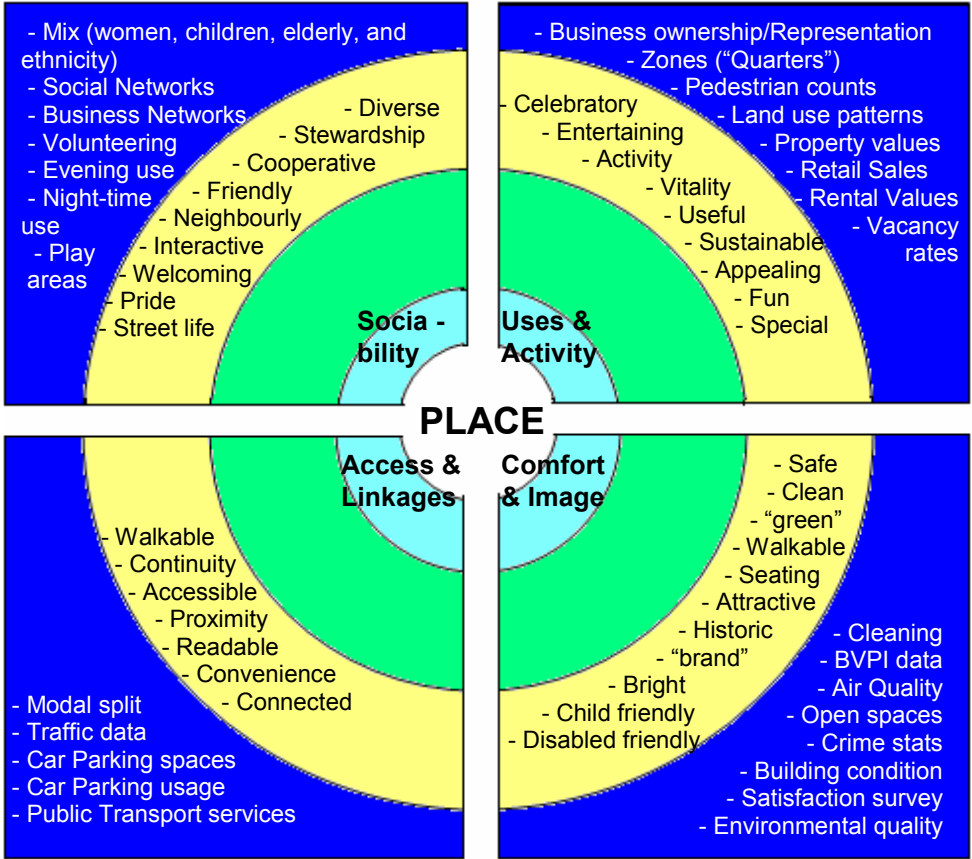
- Mix (women, children, elderly, and ethnicity)
- Social Networks
- Business Networks
- Volunteering
- Evening use
- Night-time use
- Play areas

- Diverse
- Stewardship
- Cooperative
- Friendly
- Neighbourly
- Interactive
- Welcoming
- Pride
- Street life

Socia - bility

- Business ownership/Representation
- Zones ("Quarters")
- Pedestrian counts
- Land use patterns
- Property values
- Retail Sales
- Rental Values
- Vacancy rates

- Celebratory
- Entertaining
- Activity
- Vitality
- Useful
- Sustainable
- Appealing
- Fun
- Special

Uses & Activity

PLACE

Access & Linkages

- Walkable
- Continuity
- Accessible
- Proximity
- Readable
- Convenience
- Connected

- Modal split
- Traffic data
- Car Parking spaces
- Car Parking usage
- Public Transport services

Comfort & Image

- Safe
- Clean
- "green"
- Walkable
- Seating
- Attractive
- Historic
- "brand"
- Bright
- Child friendly
- Disabled friendly

- Cleaning
- BVPI data
- Air Quality
- Open spaces
- Crime stats
- Building condition
- Satisfaction survey
- Environmental quality